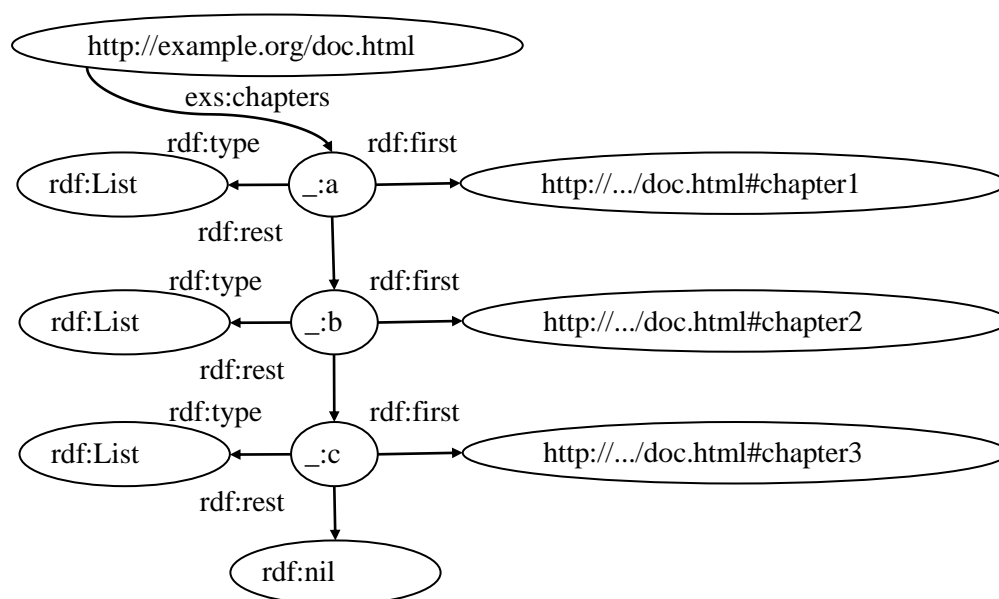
http://example.org/doc.html

exs:chapters

rdf:type

rdf:first

rdf:List

_:a

http://.../doc.html#chapter1

rdf:rest

rdf:type

rdf:first

rdf:List

_:b

http://.../doc.html#chapter2

rdf:rest

rdf:type

rdf:first

rdf:List

_:c

http://.../doc.html#chapter3

rdf:rest

rdf:nil